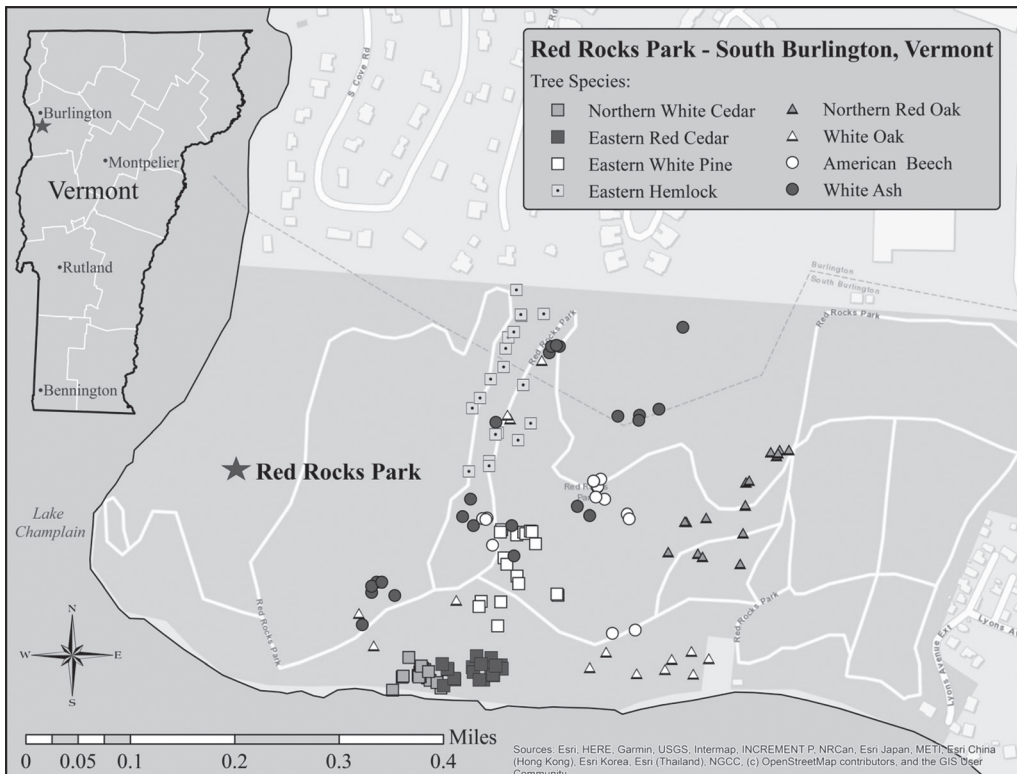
Red Rocks Park - South Burlington, Vermont
Tree Species:
Northern White Cedar
Eastern Red Cedar
Eastern White Pine
Eastern Hemlock
Northern Red Oak
White Oak
American Beech
White Ash

Burlington
Montpelier
Vermont
Rutland
Bennington

S Cove Rd
Rd
Burlington
South Burlington
Red Rocks Park
Red Rocks Park
Red Rocks Park
Red Rocks Park
Red Rocks Park
Red Rocks Park
Lyons Av
Ext
Lyons Ave

Red Rocks Park
Lake Champlain

N
W
E
S

Miles
0 0.05 0.1 0.2 0.3 0.4

Sources: Esri, HERE, Garmin, USGS, Intermap, INCREMENT P, NRCan, Esri Japan, METI, Esri China (Hong Kong), Esri Korea, Esri (Thailand), NGCC, (c) OpenStreetMap contributors, and the GIS User Community